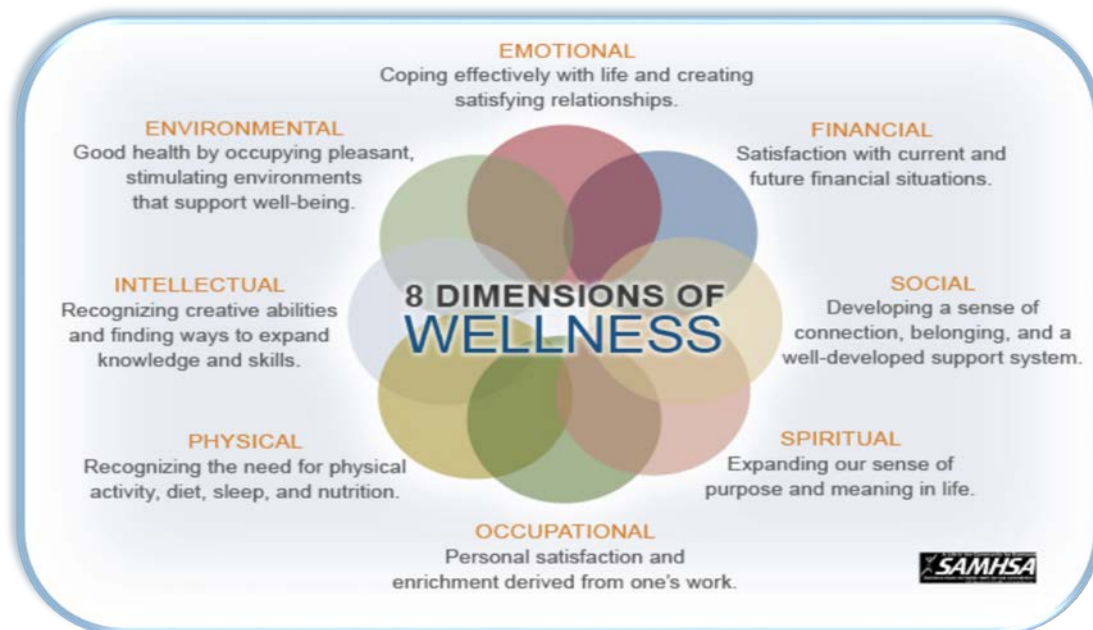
EMOTIONAL
Coping effectively with life and creating satisfying relationships.

ENVIRONMENTAL
Good health by occupying pleasant, stimulating environments that support well-being.

FINANCIAL
Satisfaction with current and future financial situations.

INTELLECTUAL
Recognizing creative abilities and finding ways to expand knowledge and skills.

8 DIMENSIONS OF
WELLNESS

SOCIAL
Developing a sense of connection, belonging, and a well-developed support system.

PHYSICAL
Recognizing the need for physical activity, diet, sleep, and nutrition.

SPIRITUAL
Expanding our sense of purpose and meaning in life.

OCCUPATIONAL
Personal satisfaction and enrichment derived from one's work.

SAMHSA